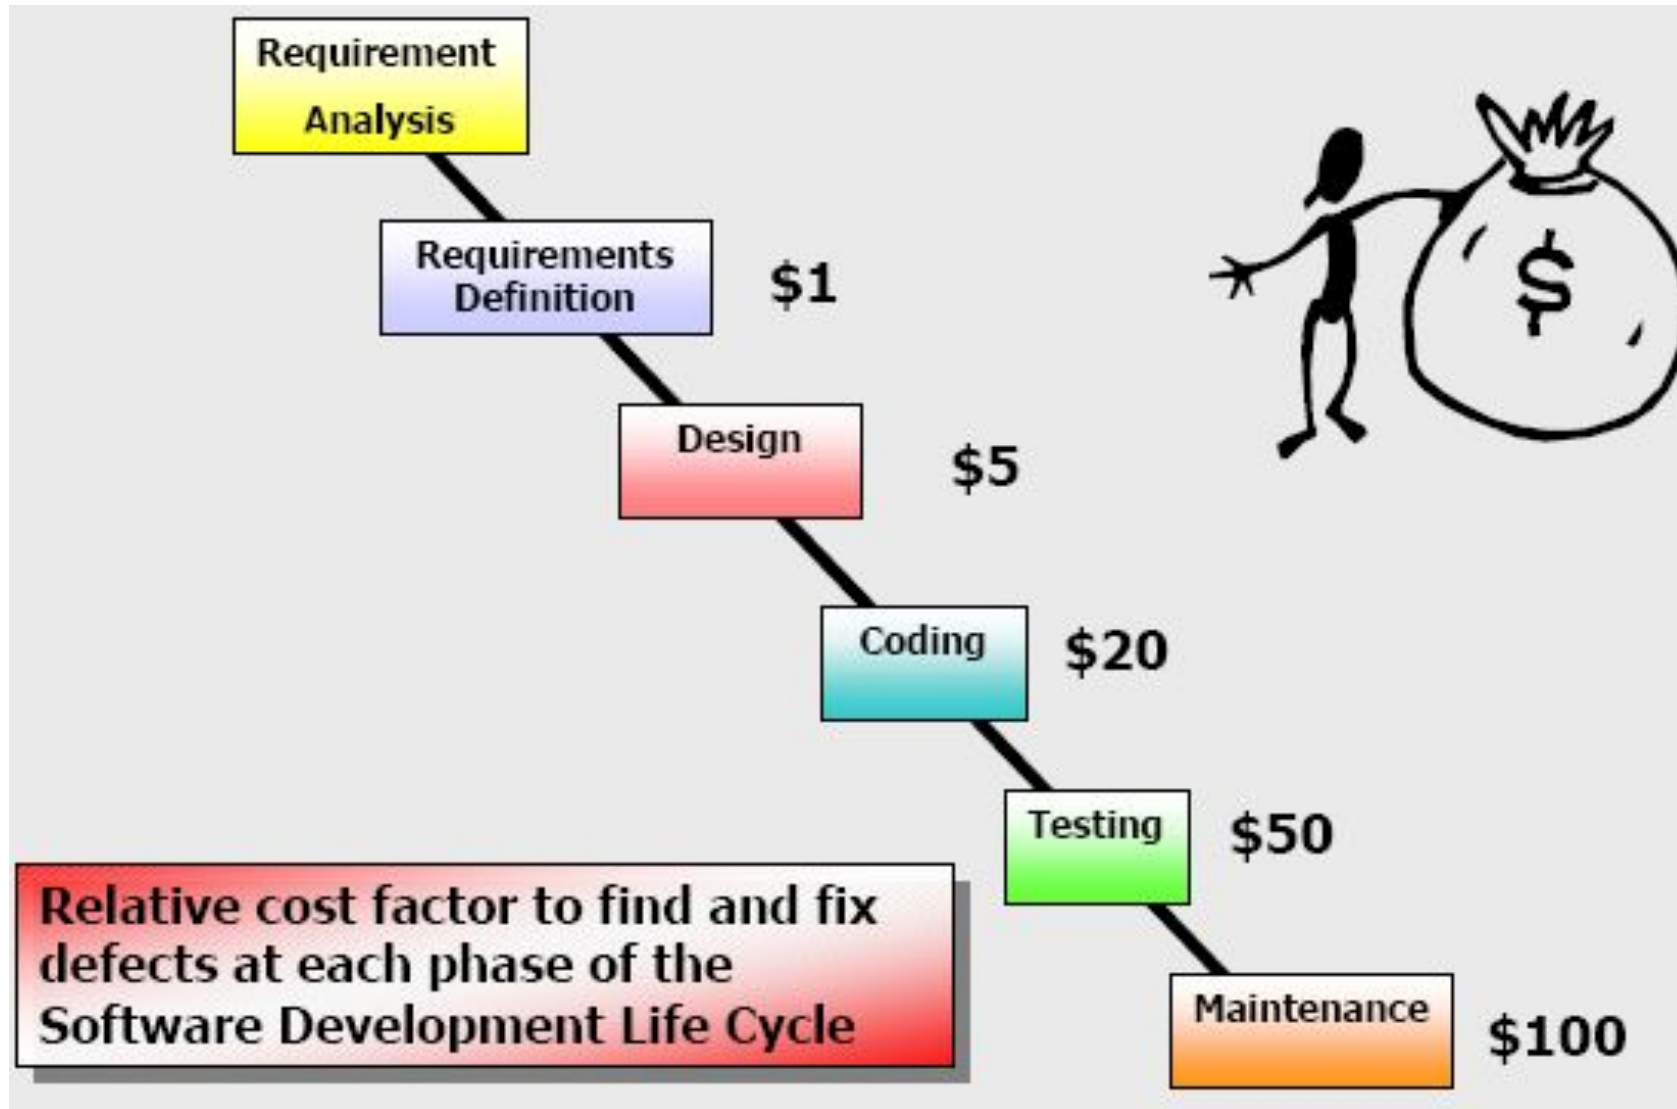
Requirement Analysis

Requirements Definition

$1

Design

$5

Coding

$20

Testing

$50

Maintenance

$100

$

Relative cost factor to find and fix defects at each phase of the Software Development Life Cycle